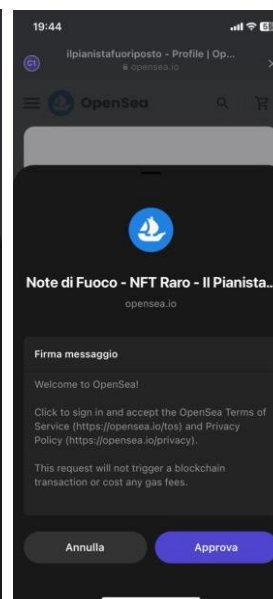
19:44

ilpianistafuoriposto - Profile | Op...
opensea.io

OpenSea

Note di Fuoco - NFT Raro - Il Pianista...
opensea.io

Firma messaggio

Welcome to OpenSea!

Click to sign in and accept the OpenSea Terms of Service (https://opensea.io/tos) and Privacy Policy (https://opensea.io/privacy).

This request will not trigger a blockchain transaction or cost any gas fees.

Annulla

Approva